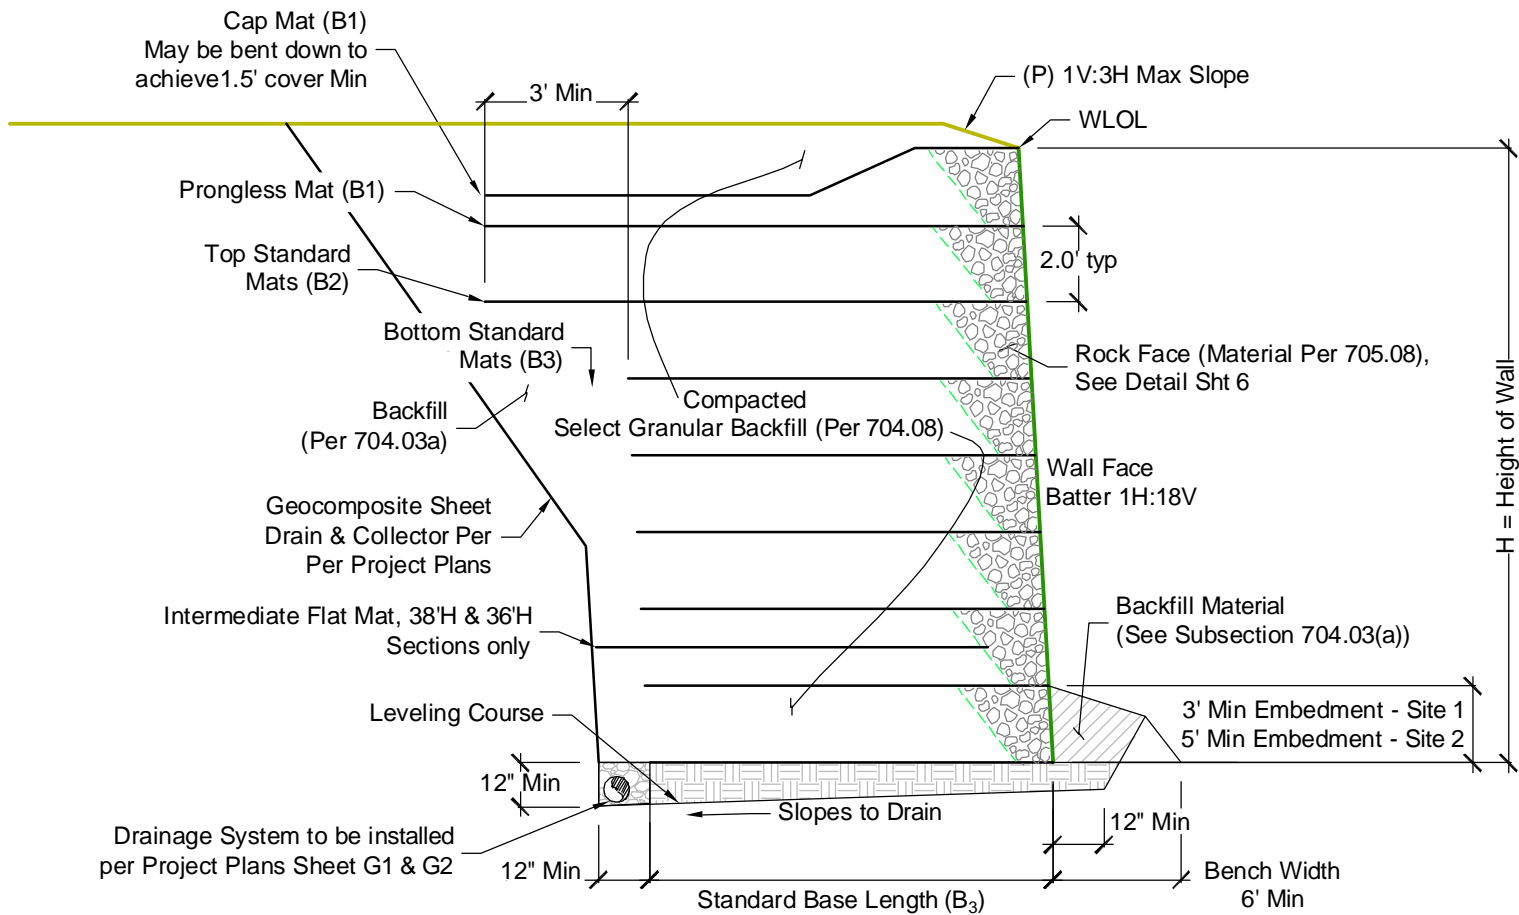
Cap Mat (B1)
May be bent down to
achieve1.5' cover Min

3' Min

(P) 1V:3H Max Slope

WLOL

Prongless Mat (B1)

Top Standard
Mats (B2)

2.0' typ

Bottom Standard
Mats (B3)

Rock Face (Material Per 705.08),
See Detail Sht 6

Backfill
(Per 704.03a)

Compacted
Select Granular Backfill (Per 704.08)

Wall Face
Batter 1H:18V

H = Height of Wall

Geocomposite Sheet
Drain & Collector Per
Per Project Plans

Intermediate Flat Mat, 38'H & 36'H
Sections only

Backfill Material
(See Subsection 704.03(a))

Leveling Course

3' Min Embedment - Site 1
5' Min Embedment - Site 2

12" Min

Slopes to Drain

12" Min

Drainage System to be installed
per Project Plans Sheet G1 & G2

12" Min

Bench Width
6' Min

Standard Base Length ($B_3$)